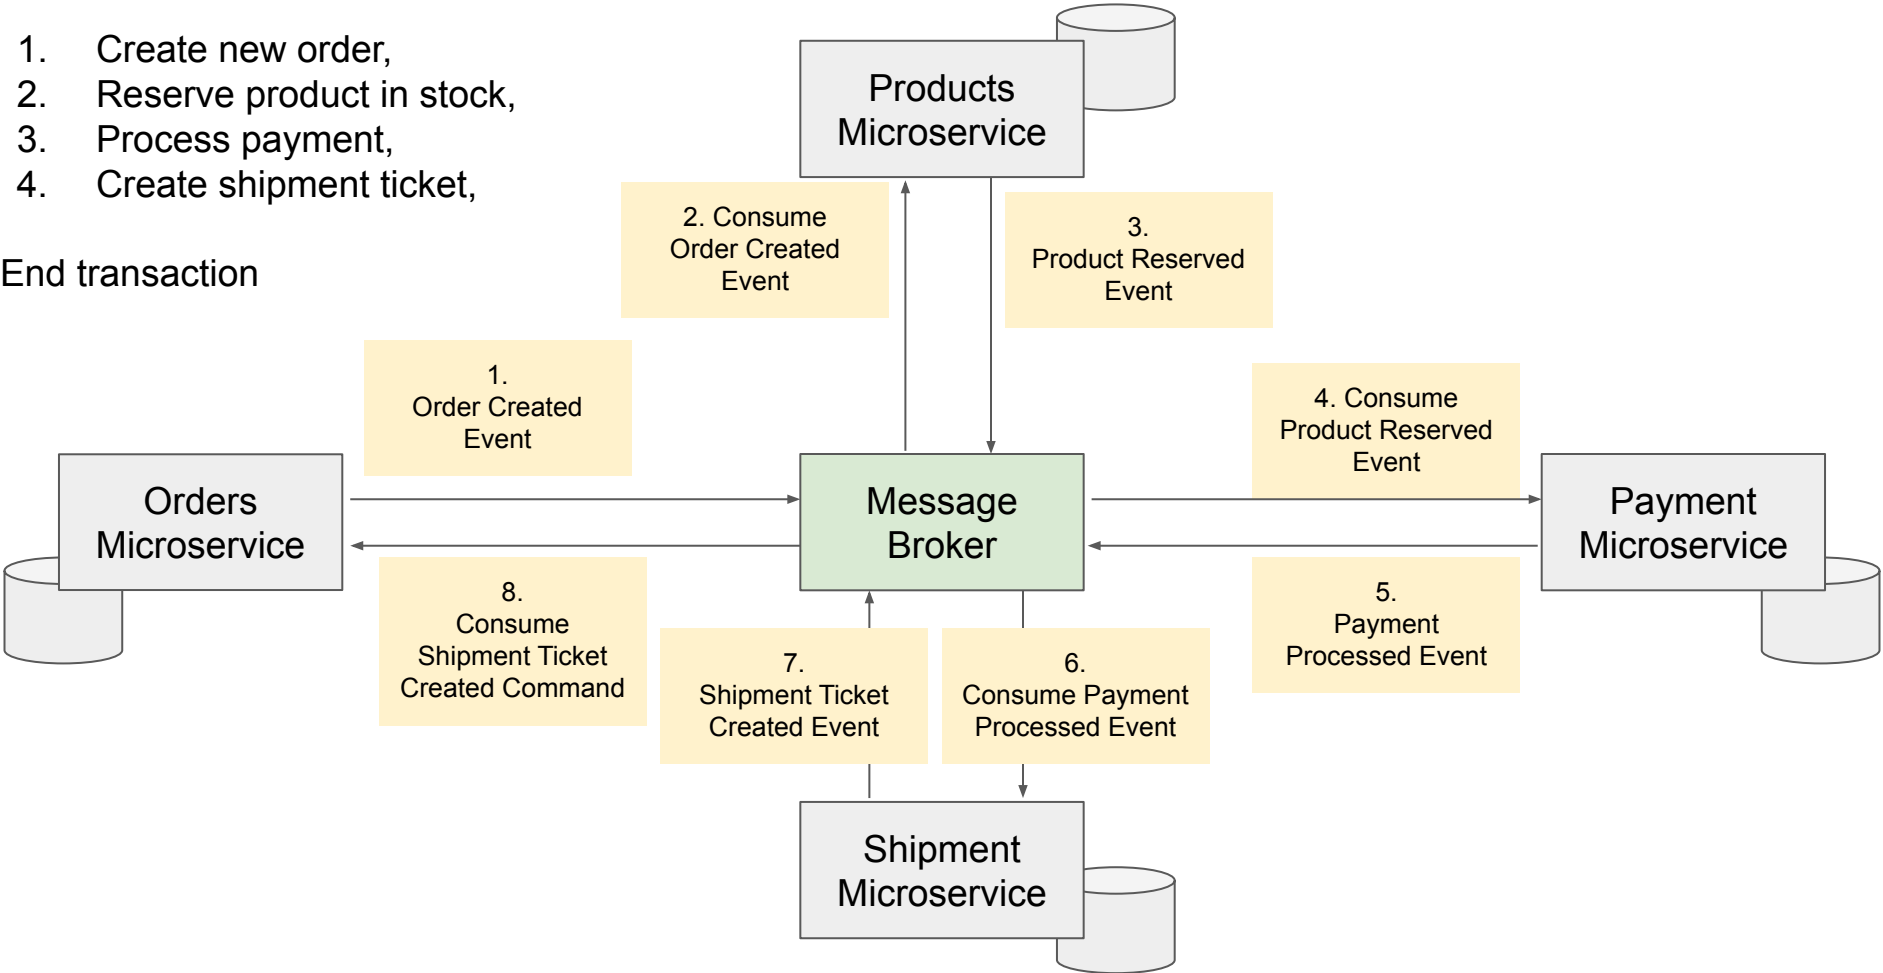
1. Create new order,
2. Reserve product in stock,
3. Process payment,
4. Create shipment ticket,

End transaction

Products Microservice

2. Consume Order Created Event

3. Product Reserved Event

1. Order Created Event

4. Consume Product Reserved Event

Orders Microservice

Message Broker

Payment Microservice

8. Consume Shipment Ticket Created Command

7. Shipment Ticket Created Event

6. Consume Payment Processed Event

5. Payment Processed Event

Shipment Microservice